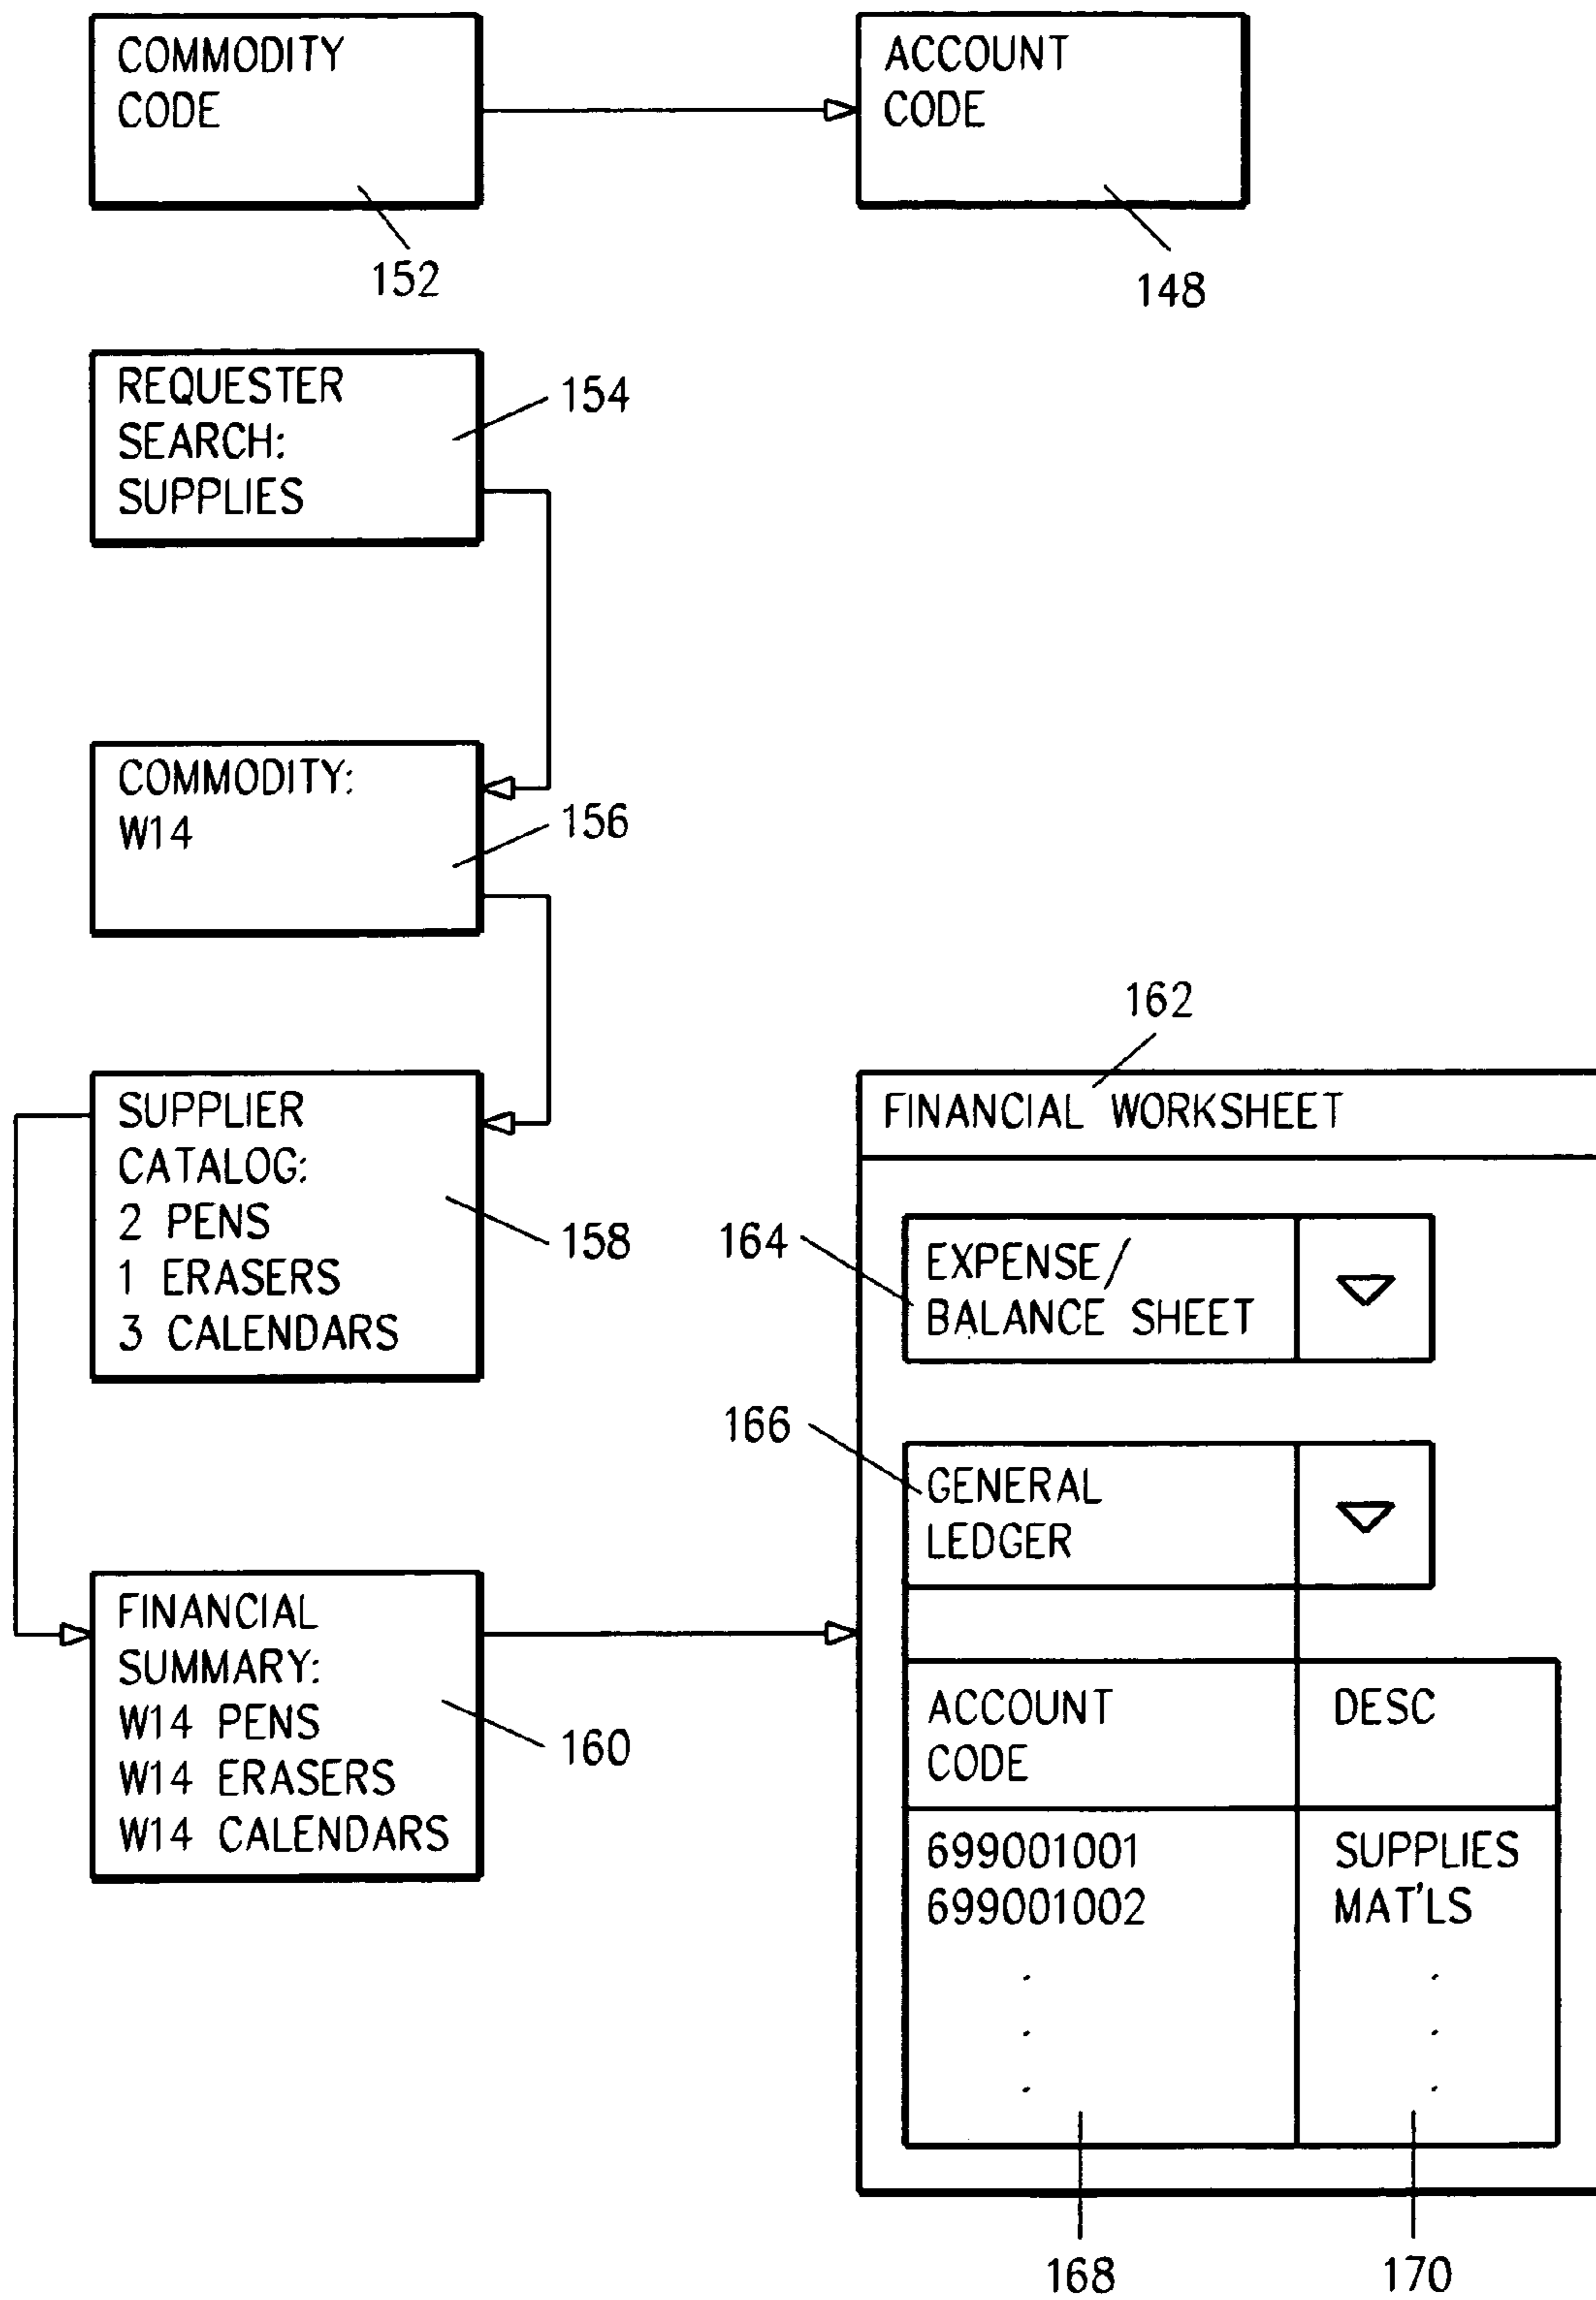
COMMODITY CODE

152

ACCOUNT CODE

148

REQUESTER SEARCH: SUPPLIES

154

COMMODITY: W14

156

SUPPLIER CATALOG:
2 PENS
1 ERASERS
3 CALENDARS

158

FINANCIAL SUMMARY:
W14 PENS
W14 ERASERS
W14 CALENDARS

160

162

FINANCIAL WORKSHEET

164

EXPENSE/ BALANCE SHEET

166

GENERAL LEDGER

| ACCOUNT CODE | DESC |
|---|---|
| 699001001<br>699001002<br>.<br>.<br>. | SUPPLIES<br>MAT'LS<br>.<br>.<br>. |

168

170